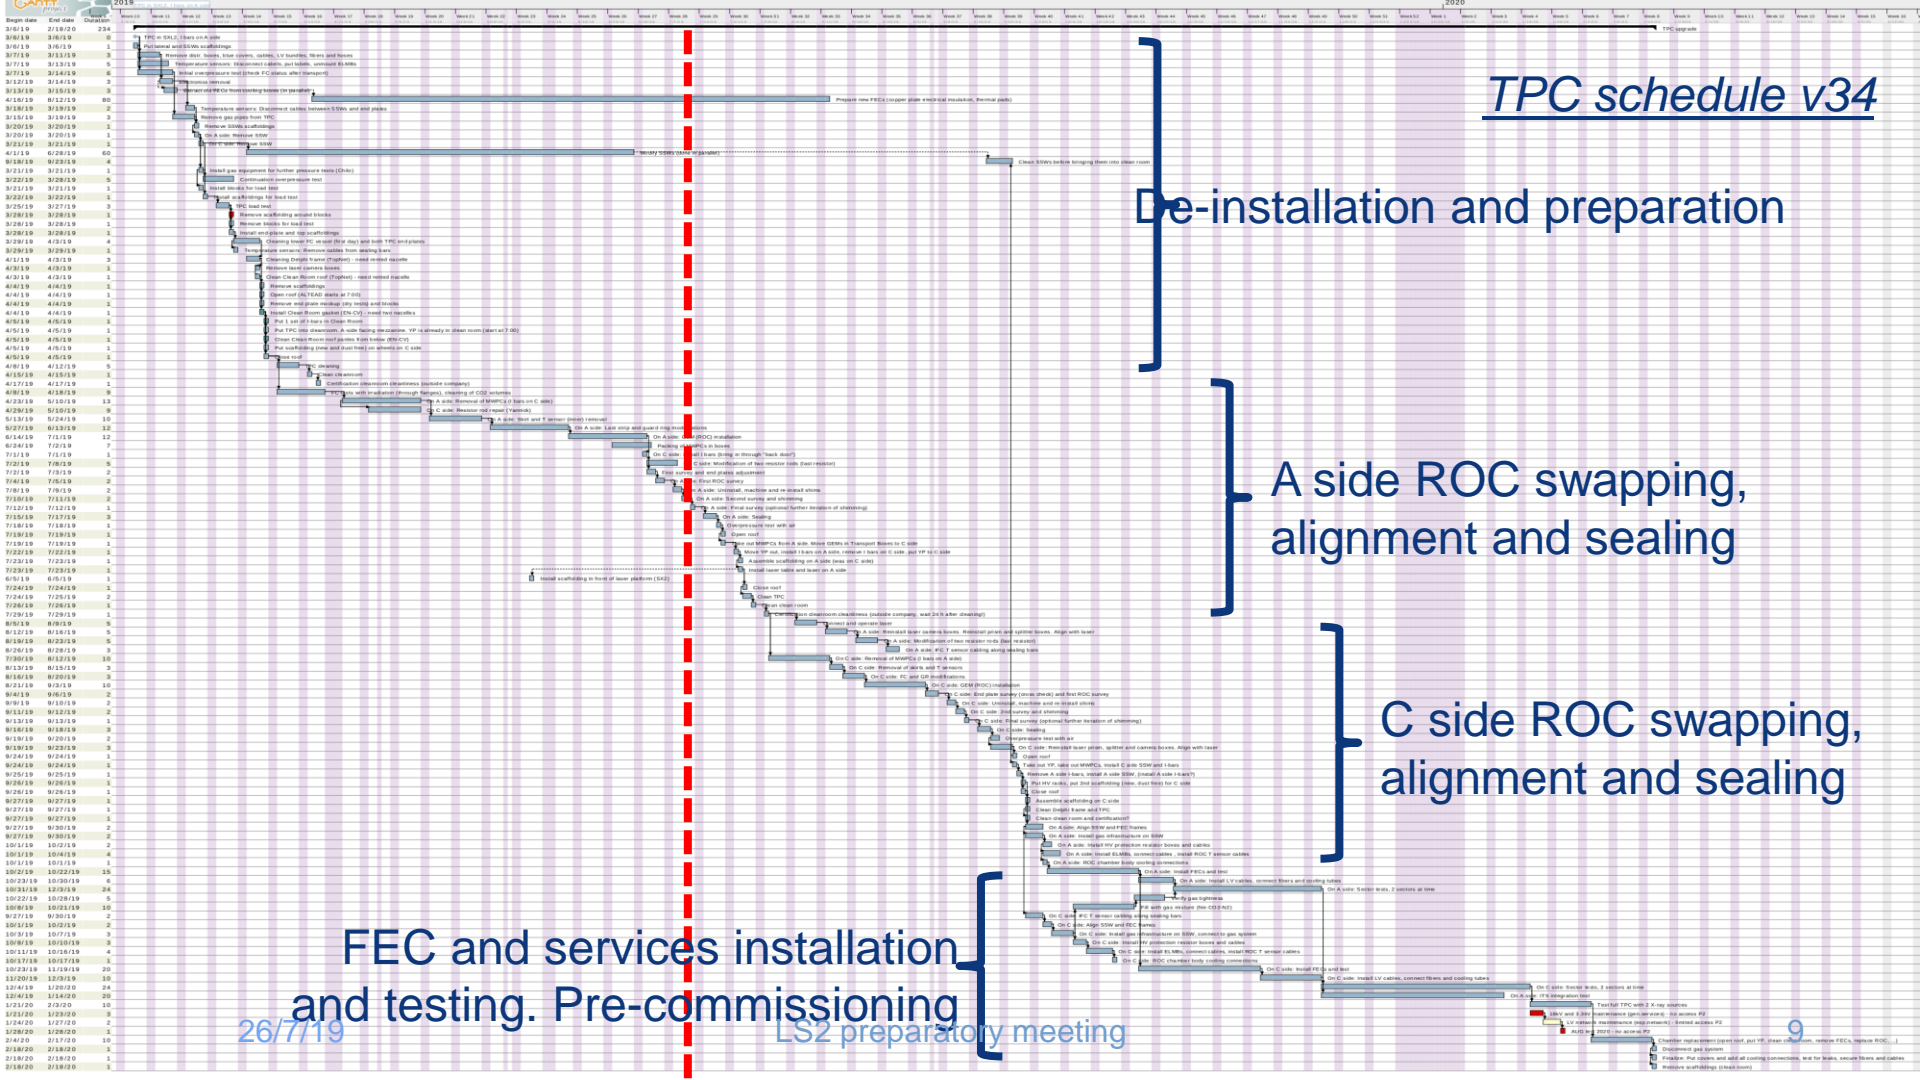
TPC schedule v34

De-installation and preparation

A side ROC swapping, alignment and sealing

C side ROC swapping, alignment and sealing

FEC and services installation and testing. Pre-commissioning

26/7/19

LS2 preparatory meeting

9